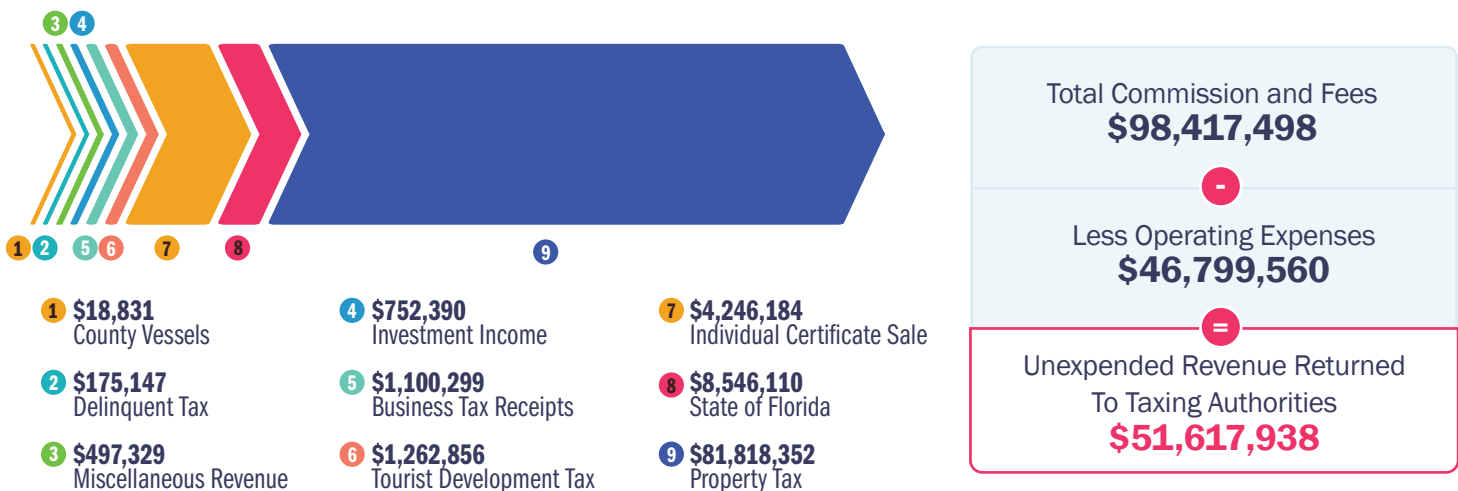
3 4

1 2 5 6 7 8 9

1 $18,831
County Vessels

2 $175,147
Delinquent Tax

3 $497,329
Miscellaneous Revenue

4 $752,390
Investment Income

5 $1,100,299
Business Tax Receipts

6 $1,262,856
Tourist Development Tax

7 $4,246,184
Individual Certificate Sale

8 $8,546,110
State of Florida

9 $81,818,352
Property Tax

Total Commission and Fees
$98,417,498

-

Less Operating Expenses
$46,799,560

=

Unexpended Revenue Returned To Taxing Authorities
$51,617,938